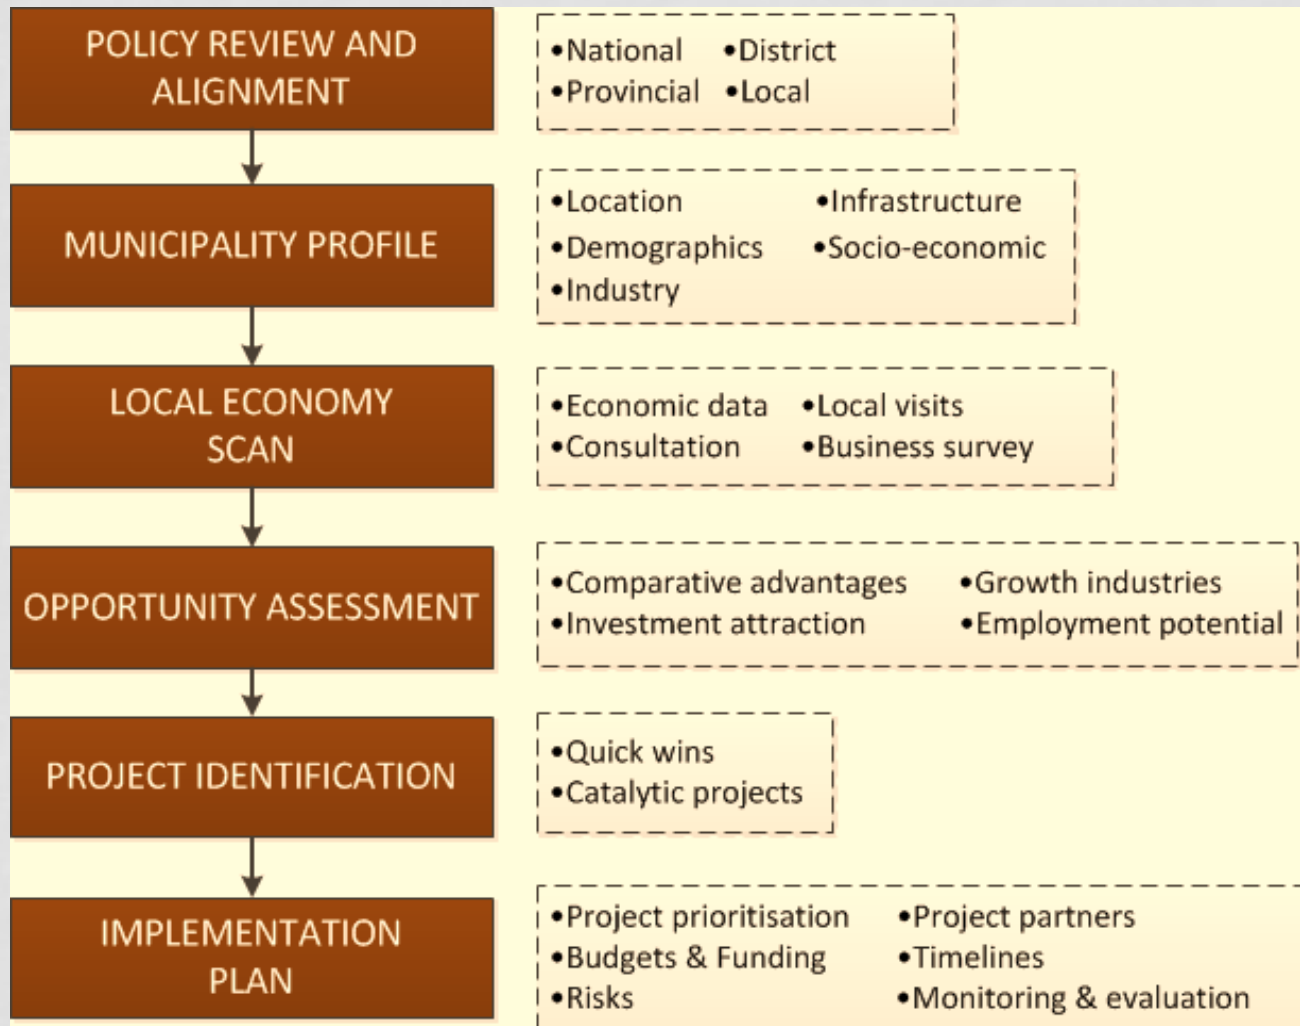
POLICY REVIEW AND ALIGNMENT

•National •District
•Provincial •Local

MUNICIPALITY PROFILE

•Location •Infrastructure
•Demographics •Socio-economic
•Industry

LOCAL ECONOMY SCAN

•Economic data •Local visits
•Consultation •Business survey

OPPORTUNITY ASSESSMENT

•Comparative advantages •Growth industries
•Investment attraction •Employment potential

PROJECT IDENTIFICATION

•Quick wins
•Catalytic projects

IMPLEMENTATION PLAN

•Project prioritisation •Project partners
•Budgets & Funding •Timelines
•Risks •Monitoring & evaluation